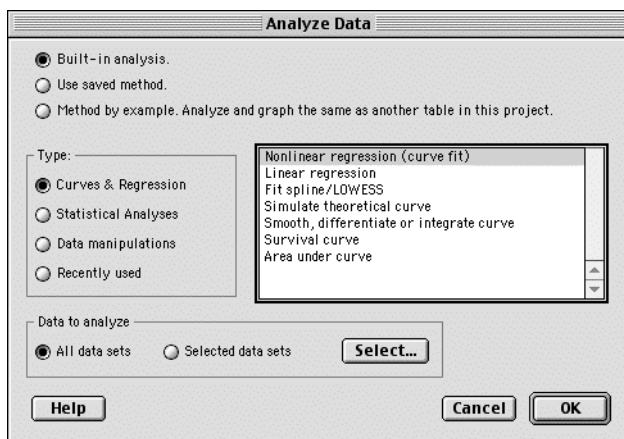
Analyze Data

Built-in analysis.

Use saved method.

Method by example. Analyze and graph the same as another table in this project.

Type:

Curves & Regression

Statistical Analyses

Data manipulations

Recently used

Nonlinear regression (curve fit)
Linear regression
Fit spline/LOWESS
Simulate theoretical curve
Smooth, differentiate or integrate curve
Survival curve
Area under curve

Data to analyze

All data sets

Selected data sets

Select...

Help

Cancel

OK